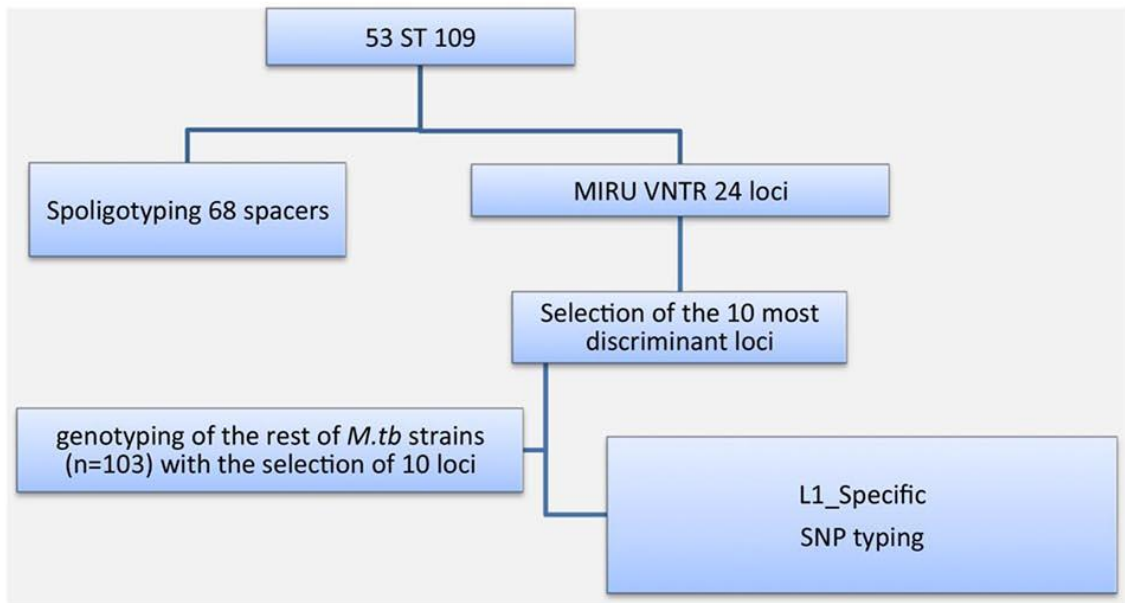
53 ST 109

Spoligotyping 68 spacers

MIRU VNTR 24 loci

Selection of the 10 most discriminant loci

genotyping of the rest of *M.tb* strains (n=103) with the selection of 10 loci

L1_Specific
SNP typing